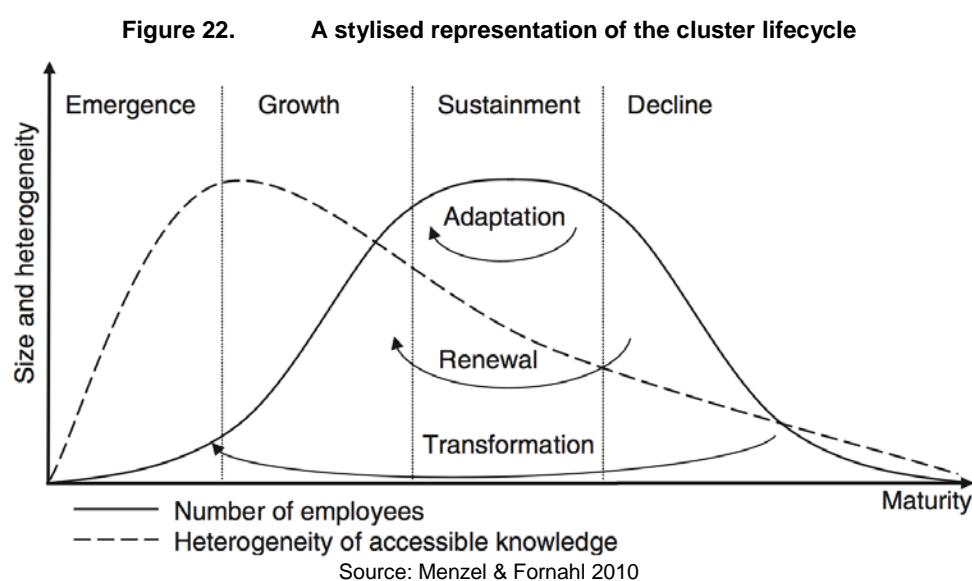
Figure 22. A stylised representation of the cluster lifecycle

Size and heterogeneity

Emergence

Growth

Sustainment

Decline

Adaptation

Renewal

Transformation

Maturity

Number of employees

Heterogeneity of accessible knowledge

Source: Menzel & Fornahl 2010